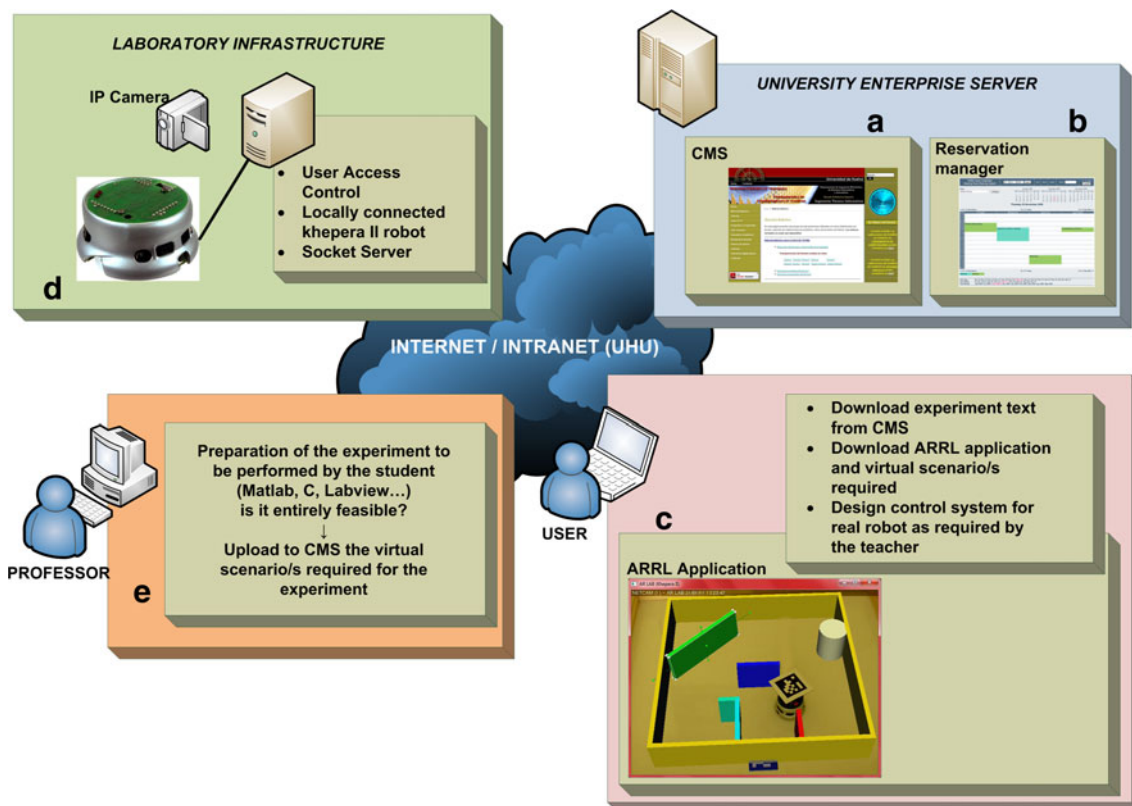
LABORATORY INFRASTRUCTURE

IP Camera

- User Access Control
- Locally connected khepera II robot
- Socket Server

d

UNIVERSITY ENTERPRISE SERVER

a

b

CMS

Reservation manager

INTERNET / INTRANET (UHU)

Preparation of the experiment to be performed by the student (Matlab, C, Labview…) is it entirely feasible?
↓
Upload to CMS the virtual scenario/s required for the experiment

PROFESSOR

e

USER

- Download experiment text from CMS
- Download ARRL application and virtual scenario/s required
- Design control system for real robot as required by the teacher

c

ARRL Application